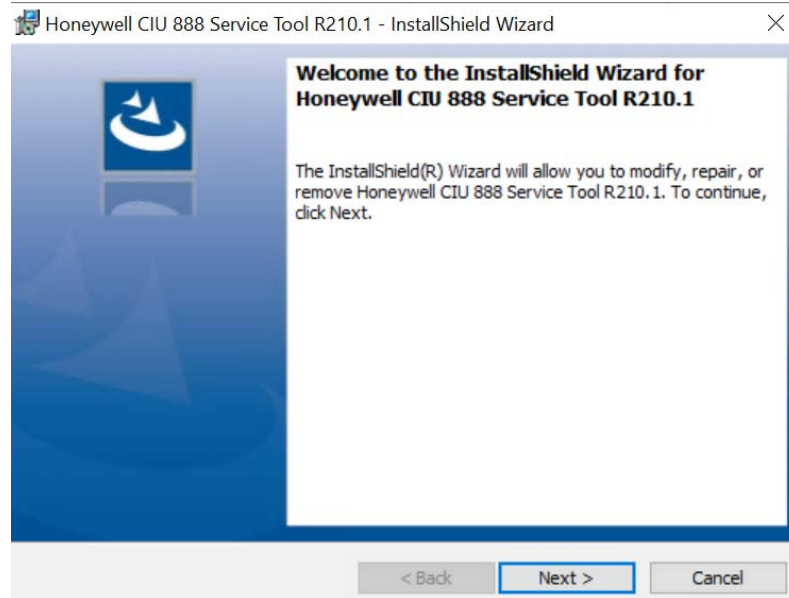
Honeywell CIU 888 Service Tool R210.1 - InstallShield Wizard

Welcome to the InstallShield Wizard for Honeywell CIU 888 Service Tool R210.1

The InstallShield(R) Wizard will allow you to modify, repair, or remove Honeywell CIU 888 Service Tool R210.1. To continue, click Next.

< Back
Next >
Cancel